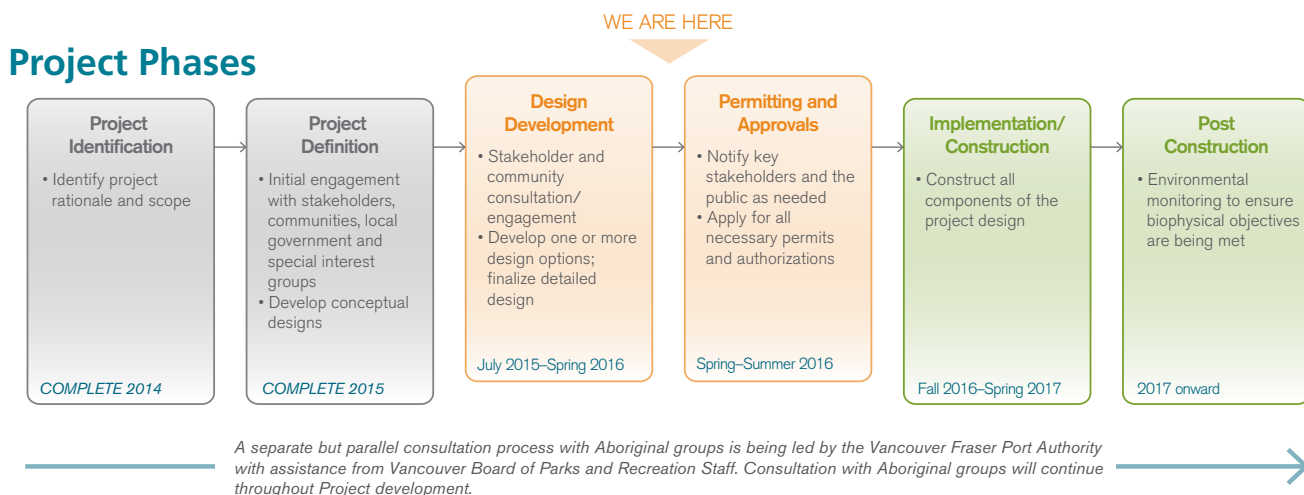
WE ARE HERE

Project Phases

Project Identification
• Identify project rationale and scope
COMPLETE 2014

Project Definition
• Initial engagement with stakeholders, communities, local government and special interest groups
• Develop conceptual designs
COMPLETE 2015

Design Development
• Stakeholder and community consultation/ engagement
• Develop one or more design options; finalize detailed design
July 2015–Spring 2016

Permitting and Approvals
• Notify key stakeholders and the public as needed
• Apply for all necessary permits and authorizations
Spring–Summer 2016

Implementation/ Construction
• Construct all components of the project design
Fall 2016–Spring 2017

Post Construction
• Environmental monitoring to ensure biophysical objectives are being met
2017 onward

A separate but parallel consultation process with Aboriginal groups is being led by the Vancouver Fraser Port Authority with assistance from Vancouver Board of Parks and Recreation Staff. Consultation with Aboriginal groups will continue throughout Project development.